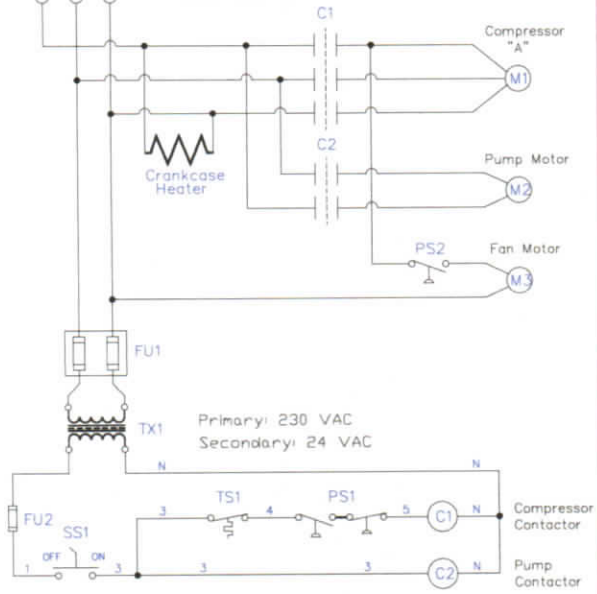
C1
Compressor
"A"
M1
Crankcase
Heater
C2
Pump Motor
M2
PS2
Fan Motor
M3
FU1
TX1
Primary: 230 VAC
Secondary: 24 VAC
N
N
FU2
SS1
OFF
ON
1
3
3
TS1
4
PS1
5
C1
N
Compressor
Contactor
3
3
C2
N
Pump
Contactor